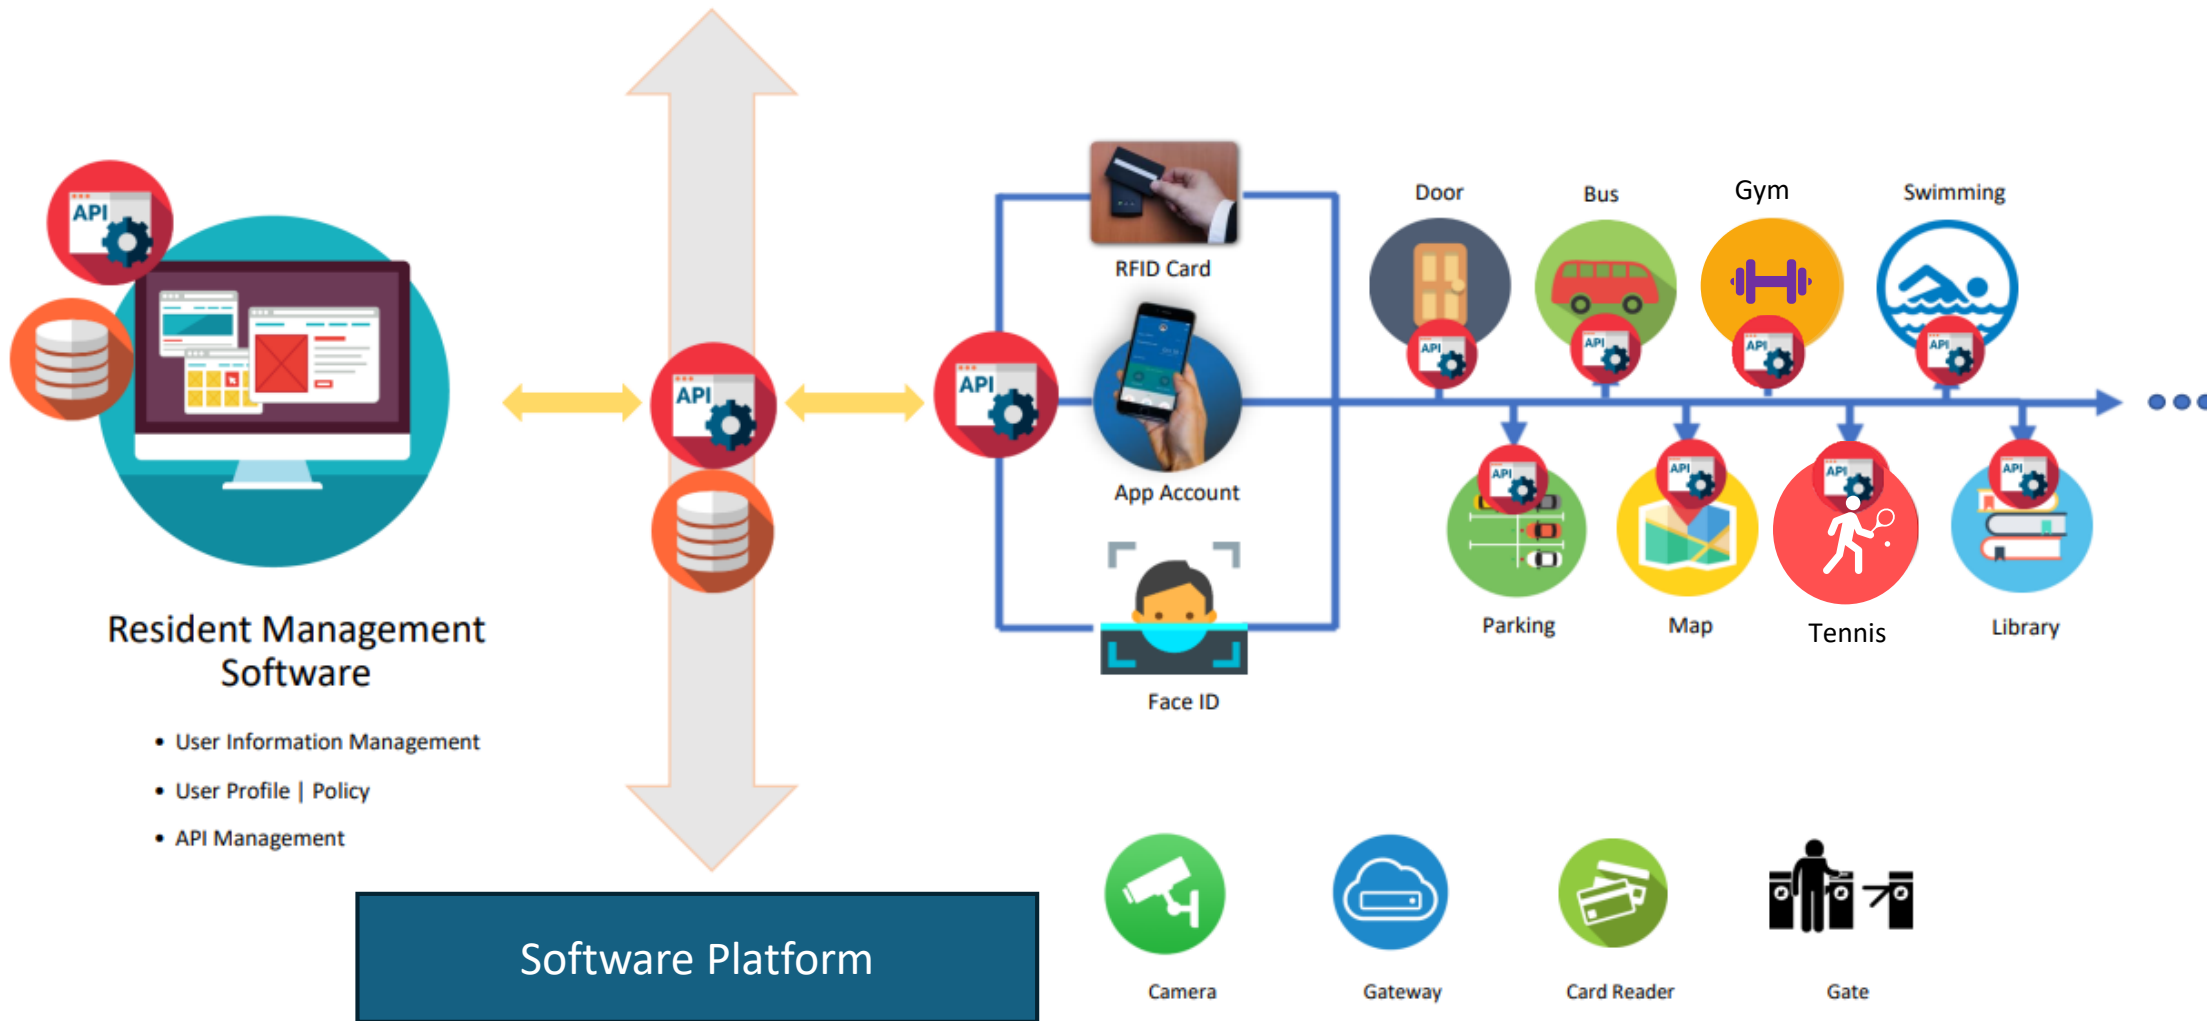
API

Resident Management Software

- User Information Management
- User Profile | Policy
- API Management

API

API

RFID Card

App Account

Face ID

Door
API

Bus
API

Gym
API

Swimming
API

API
Parking

API
Map

API
Tennis

API
Library

Software Platform

Camera

Gateway

Card Reader

Gate